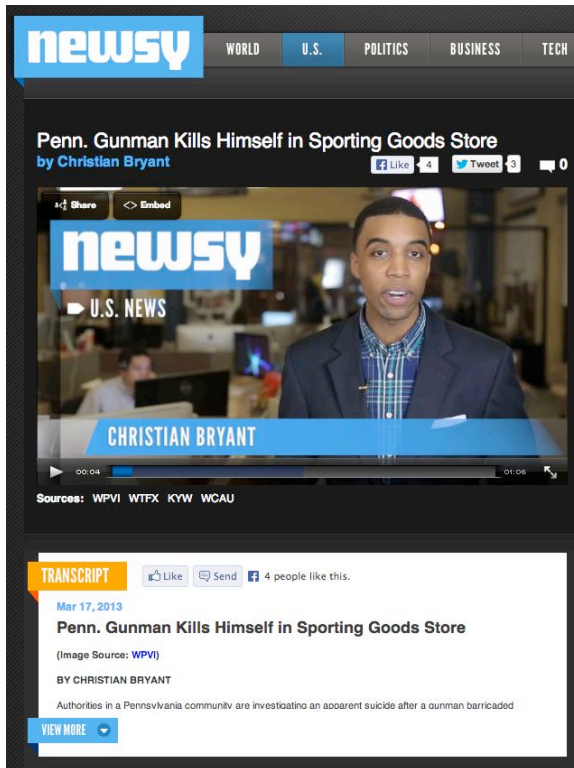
newsy

WORLD U.S. POLITICS BUSINESS TECH

Penn. Gunman Kills Himself in Sporting Goods Store

by Christian Bryant

Like 4 Tweet 3 0

Share <> Embed

newsy

U.S. NEWS

CHRISTIAN BRYANT

00:04 01:06

Sources: WPVI WTFX KYW WCAU

TRANSCRIPT

Like Send 4 people like this.

Mar 17, 2013

Penn. Gunman Kills Himself in Sporting Goods Store

(Image Source: WPVI)

BY CHRISTIAN BRYANT

Authorities in a Pennsylvania community are investigating an apparent suicide after a gunman barricaded

VIEW MORE